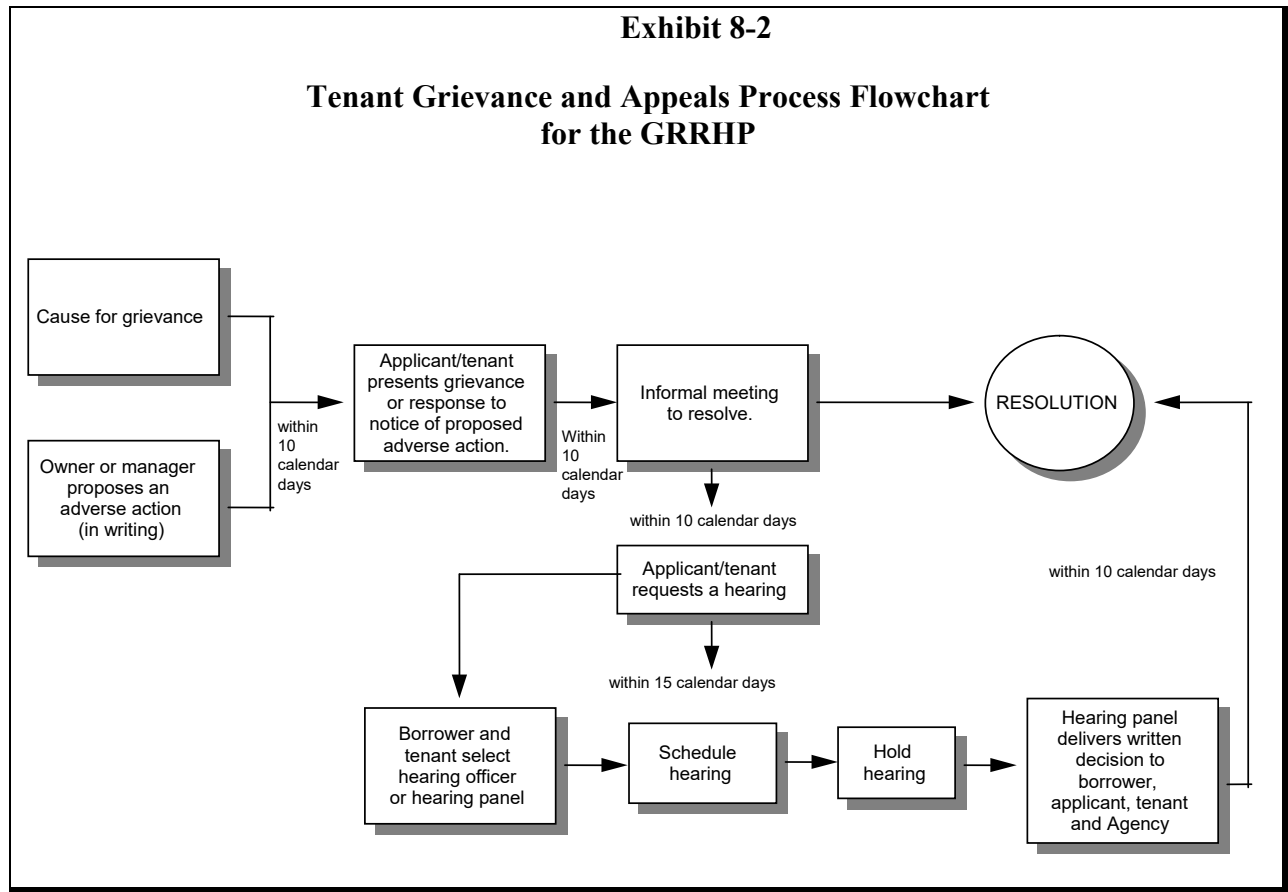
**Exhibit 8-2**

**Tenant Grievance and Appeals Process Flowchart for the GRRHP**

Cause for grievance

Owner or manager proposes an adverse action (in writing)

within 10 calendar days

Applicant/tenant presents grievance or response to notice of proposed adverse action.

Within 10 calendar days

Informal meeting to resolve.

RESOLUTION

within 10 calendar days

Applicant/tenant requests a hearing

within 10 calendar days

within 15 calendar days

Borrower and tenant select hearing officer or hearing panel

Schedule hearing

Hold hearing

Hearing panel delivers written decision to borrower, applicant, tenant and Agency